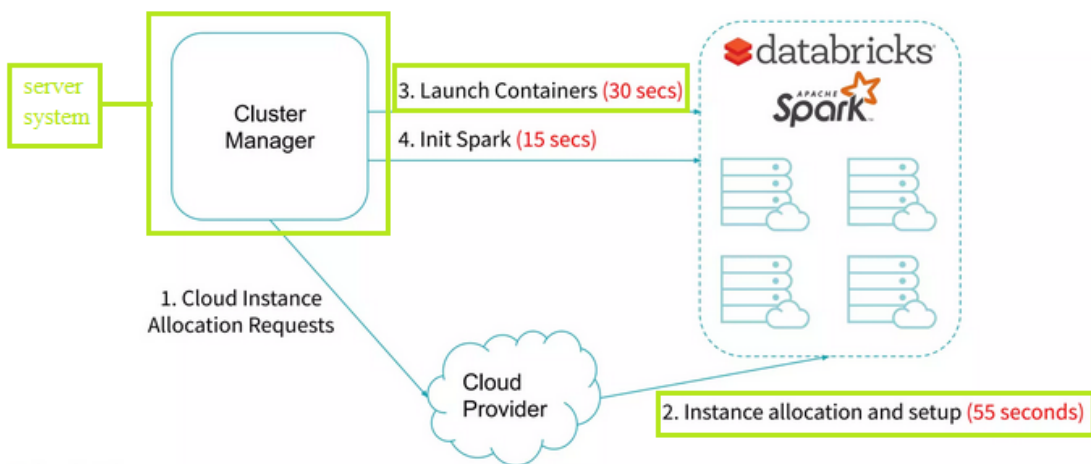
server system

Cluster Manager

3. Launch Containers (30 secs)

4. Init Spark (15 secs)

databricks

APACHE Spark

1. Cloud Instance Allocation Requests

Cloud Provider

2. Instance allocation and setup (55 seconds)